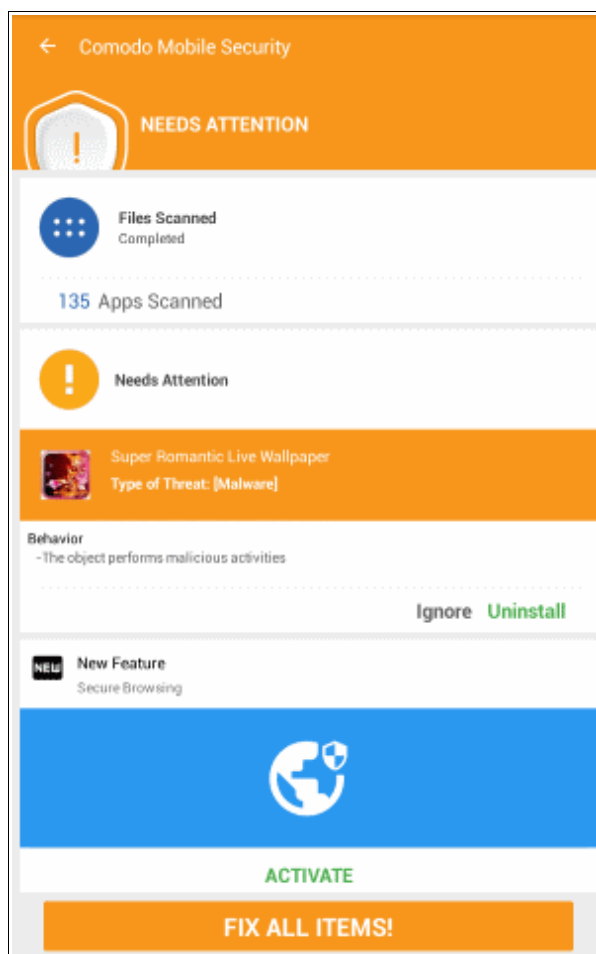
Comodo Mobile Security

!

NEEDS ATTENTION

Files Scanned
Completed

135 Apps Scanned

!

Needs Attention

Super Romantic Live Wallpaper
Type of Threat: [Malware]

Behavior
-The object performs malicious activities

Ignore Uninstall

NEW

New Feature
Secure Browsing

ACTIVATE

FIX ALL ITEMS!